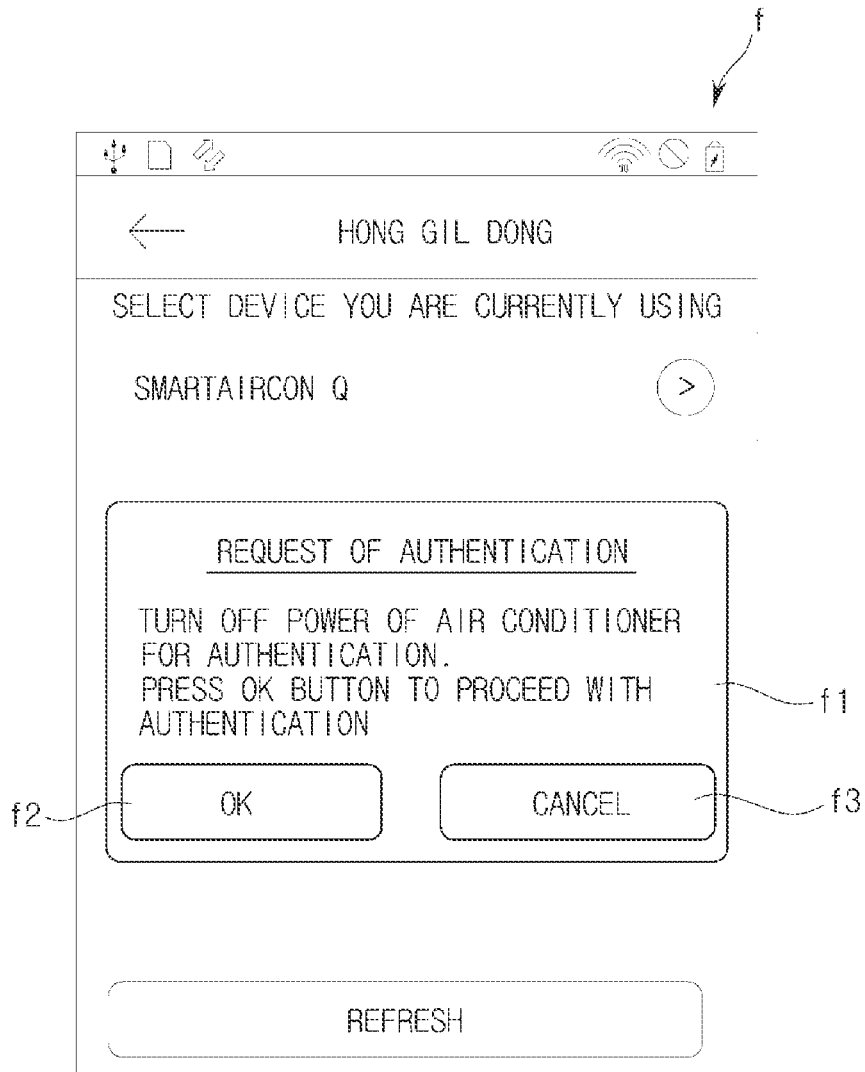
f

HONG GIL DONG

SELECT DEVICE YOU ARE CURRENTLY USING

SMARTAIRCON Q

REQUEST OF AUTHENTICATION

TURN OFF POWER OF AIR CONDITIONER FOR AUTHENTICATION.
PRESS OK BUTTON TO PROCEED WITH AUTHENTICATION

f1

f2

OK

CANCEL

f3

REFRESH